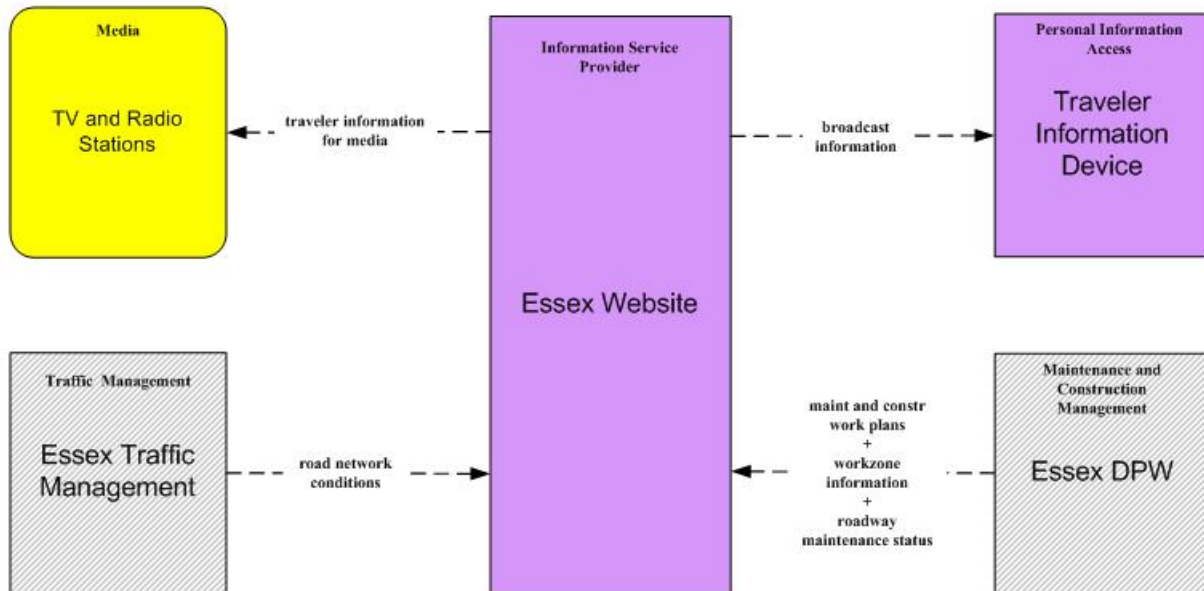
Media

TV and Radio Stations

traveler information for media

Information Service Provider

Essex Website

broadcast information

Personal Information Access

Traveler Information Device

Traffic Management

Essex Traffic Management

road network conditions

maint and constr work plans + workzone information + roadway maintenance status

Maintenance and Construction Management

Essex DPW